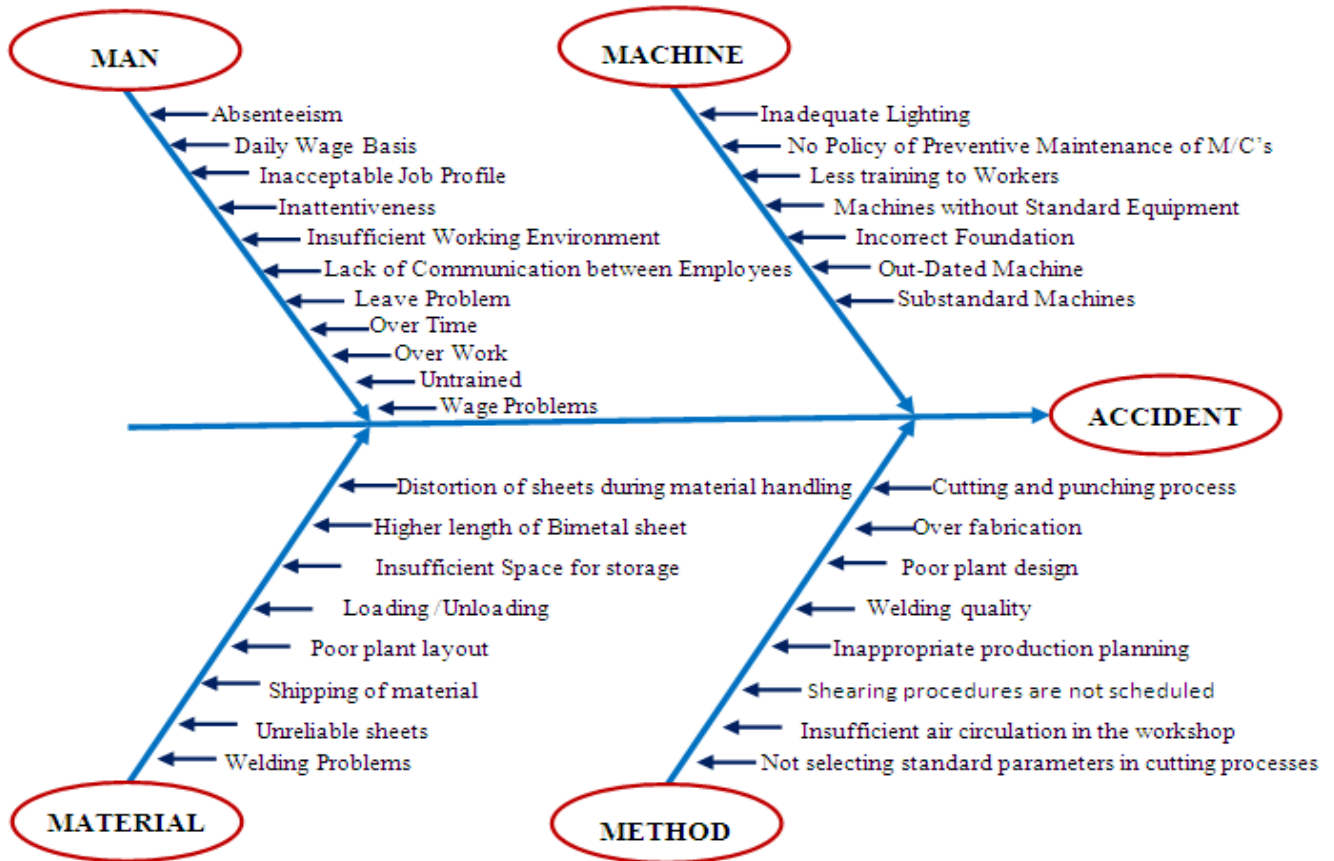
MAN

Absenteeism
Daily Wage Basis
Inacceptable Job Profile
Inattentiveness
Insufficient Working Environment
Lack of Communication between Employees
Leave Problem
Over Time
Over Work
Untrained
Wage Problems

MACHINE

Inadequate Lighting
No Policy of Preventive Maintenance of M/C's
Less training to Workers
Machines without Standard Equipment
Incorrect Foundation
Out-Dated Machine
Substandard Machines

ACCIDENT

Distortion of sheets during material handling
Higher length of Bimetal sheet
Insufficient Space for storage
Loading /Unloading
Poor plant layout
Shipping of material
Unreliable sheets
Welding Problems

MATERIAL

Cutting and punching process
Over fabrication
Poor plant design
Welding quality
Inappropriate production planning
Shearing procedures are not scheduled
Insufficient air circulation in the workshop
Not selecting standard parameters in cutting processes

METHOD